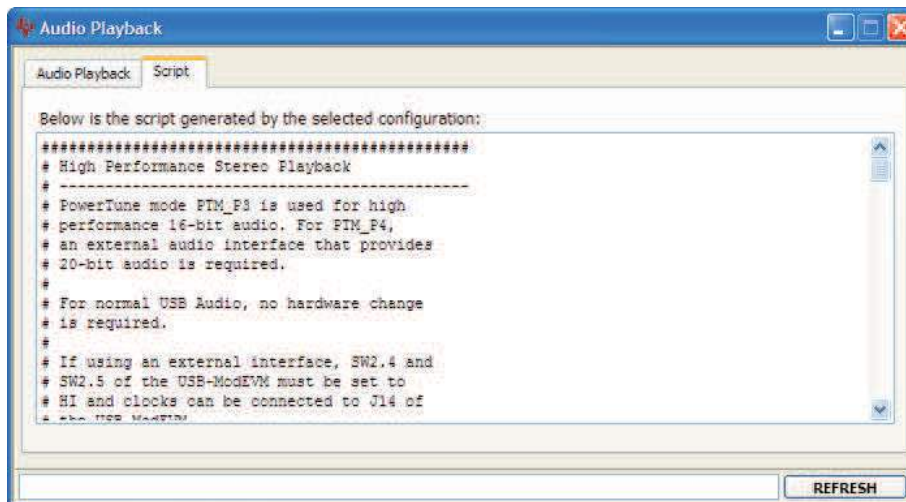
Audio Playback

Audio Playback | Script

Below is the script generated by the selected configuration:

################################################
# High Performance Stereo Playback
# -----------------------------------------------
# PowerTune mode PTM_P3 is used for high
# performance 16-bit audio. For PTM_P4,
# an external audio interface that provides
# 20-bit audio is required.
#
# For normal USB Audio, no hardware change
# is required.
#
# If using an external interface, SW2.4 and
# SW2.5 of the USB-ModEVM must be set to
# HI and clocks can be connected to J14 of
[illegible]

REFRESH